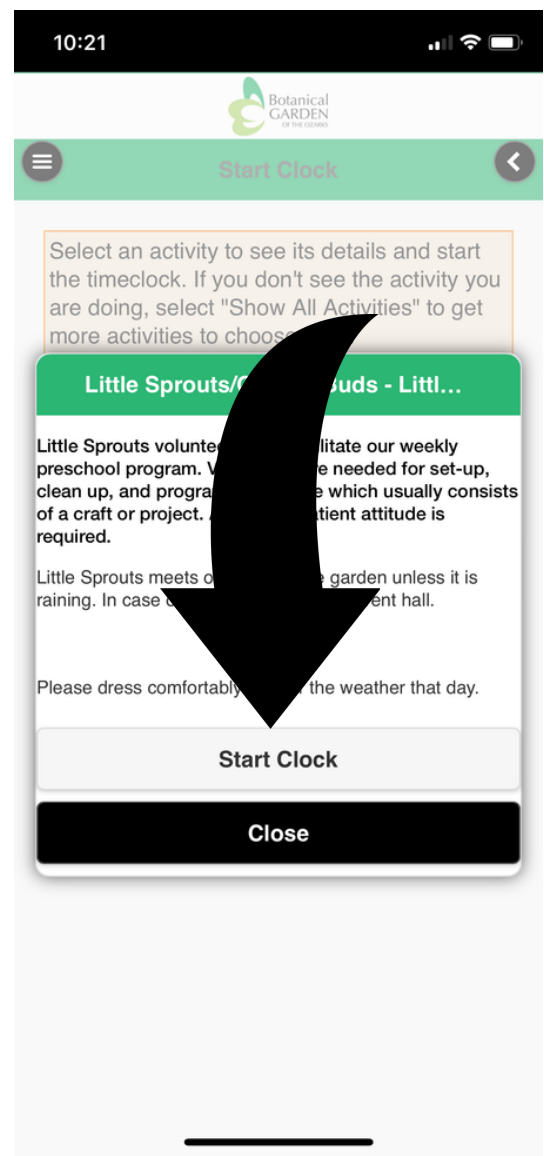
10:21

Botanical GARDEN OF THE OZARKS

Start Clock

Select an activity to see its details and start the timeclock. If you don't see the activity you are doing, select "Show All Activities" to get more activities to choos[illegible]

Little Sprouts/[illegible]uds - Littl...

Little Sprouts volunte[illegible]litate our weekly preschool program. V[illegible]e needed for set-up, clean up, and progra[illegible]e which usually consists of a craft or project. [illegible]atient attitude is required.

Little Sprouts meets o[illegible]e garden unless it is raining. In case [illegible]ent hall.

Please dress comfortably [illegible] the weather that day.

Start Clock

Close